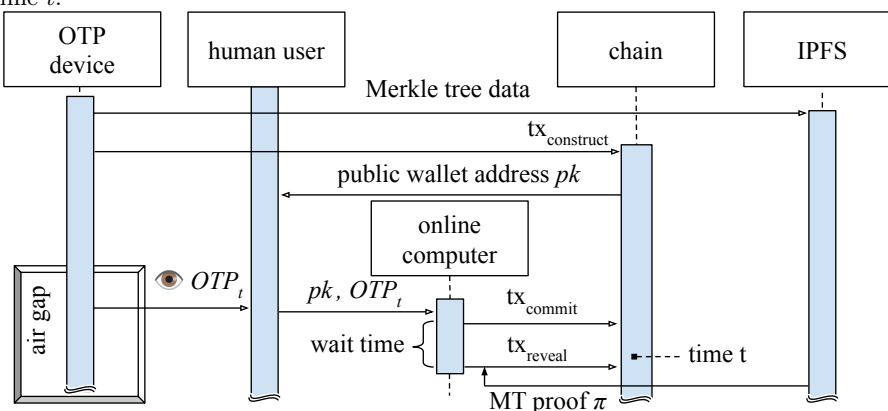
time $t$.

OTP device

human user

chain

IPFS

Merkle tree data

$tx_{construct}$

public wallet address $pk$

online computer

air gap

$OTP_t$

$pk$, $OTP_t$

$tx_{commit}$

wait time

$tx_{reveal}$

time t

MT proof $\pi$